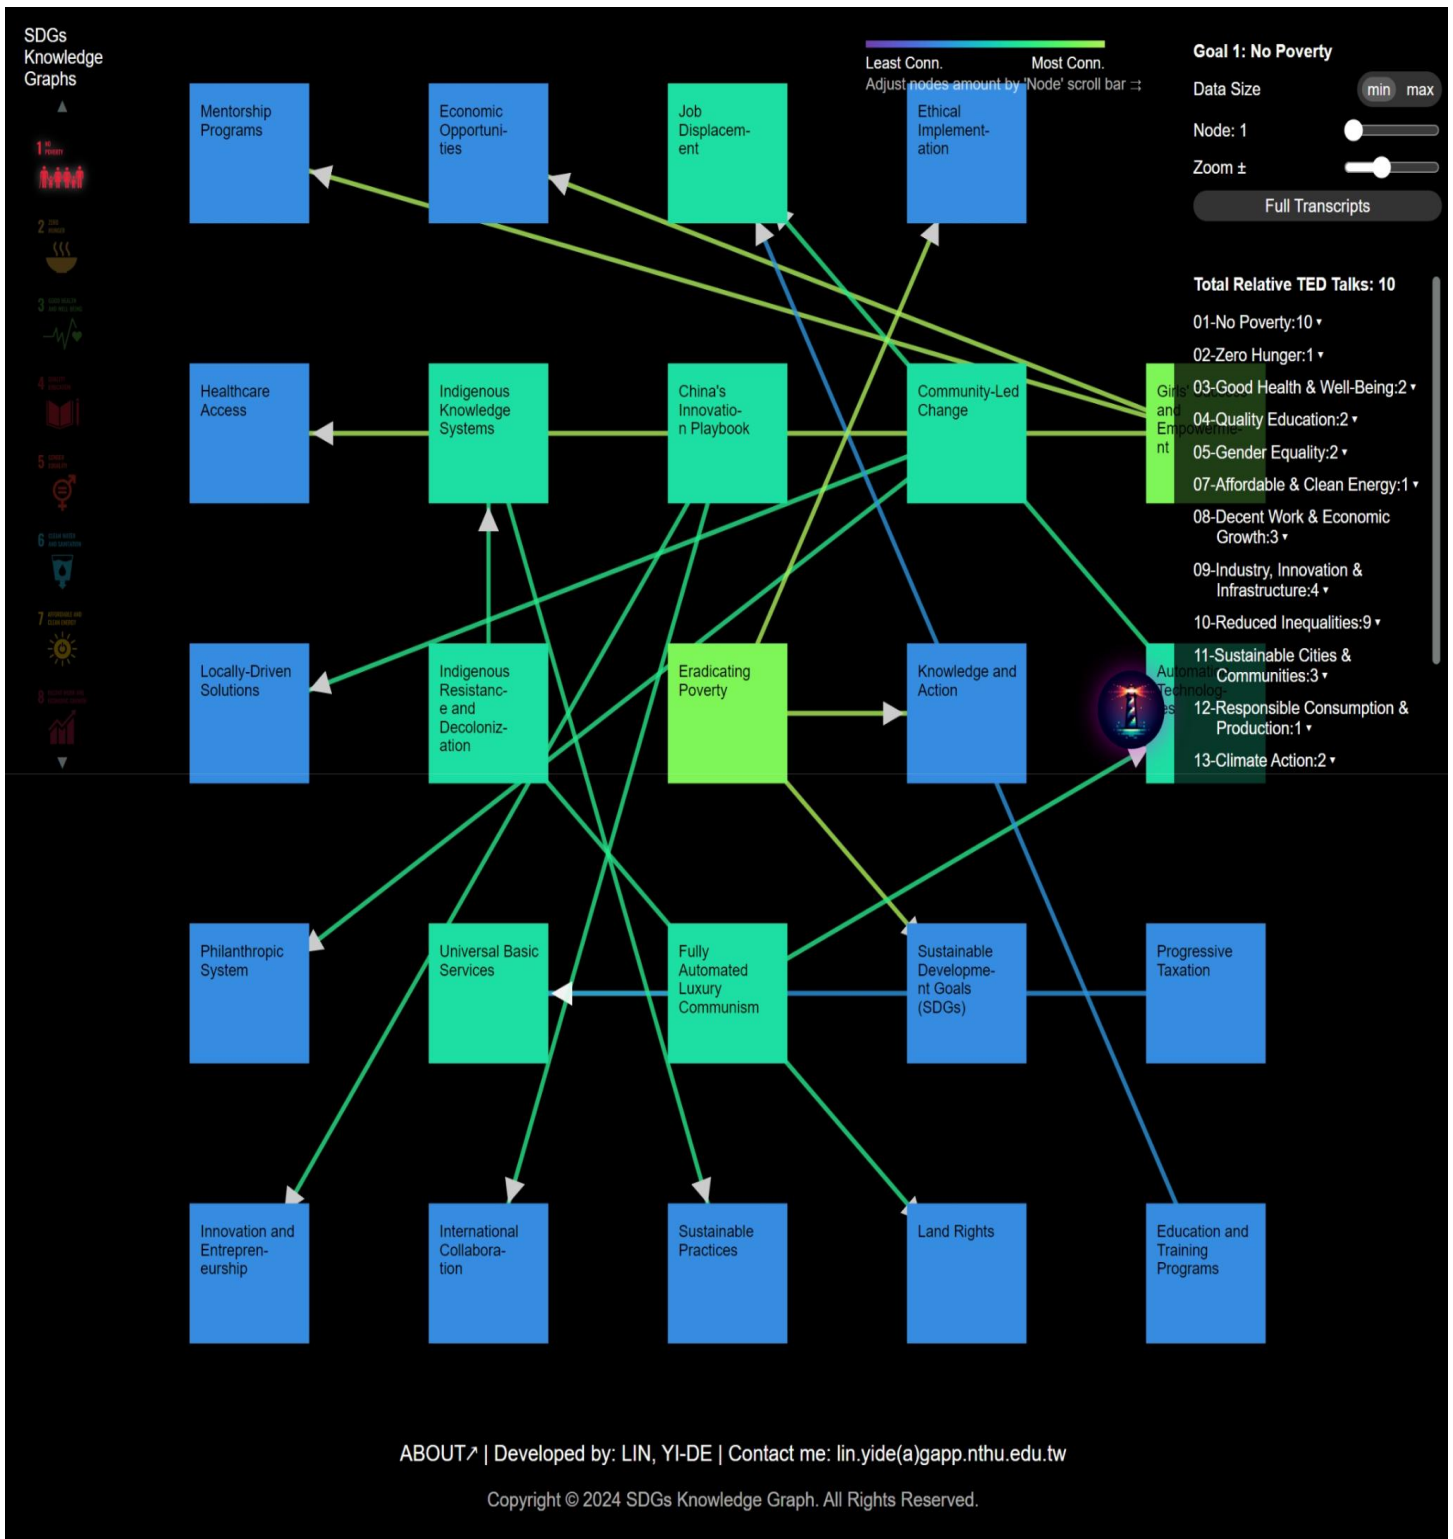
SDGs Knowledge Graphs

Least Conn. Most Conn.
Adjust nodes amount by 'Node' scroll bar

Goal 1: No Poverty
Data Size min max
Node: 1
Zoom ±
Full Transcripts

Total Relative TED Talks: 10
01-No Poverty:10
02-Zero Hunger:1
03-Good Health & Well-Being:2
04-Quality Education:2
05-Gender Equality:2
07-Affordable & Clean Energy:1
08-Decent Work & Economic Growth:3
09-Industry, Innovation & Infrastructure:4
10-Reduced Inequalities:9
11-Sustainable Cities & Communities:3
12-Responsible Consumption & Production:1
13-Climate Action:2

Mentorship Programs
Economic Opportunities
Job Displacement
Ethical Implementation
Healthcare Access
Indigenous Knowledge Systems
China's Innovation Playbook
Community-Led Change
Girls' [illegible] and Empowerment
Locally-Driven Solutions
Indigenous Resistance and Decolonization
Eradicating Poverty
Knowledge and Action
Automation Technologies
Philanthropic System
Universal Basic Services
Fully Automated Luxury Communism
Sustainable Development Goals (SDGs)
Progressive Taxation
Innovation and Entrepreneurship
International Collaboration
Sustainable Practices
Land Rights
Education and Training Programs

ABOUT↗ | Developed by: LIN, YI-DE | Contact me: lin.yide(a)gapp.nthu.edu.tw
Copyright © 2024 SDGs Knowledge Graph. All Rights Reserved.